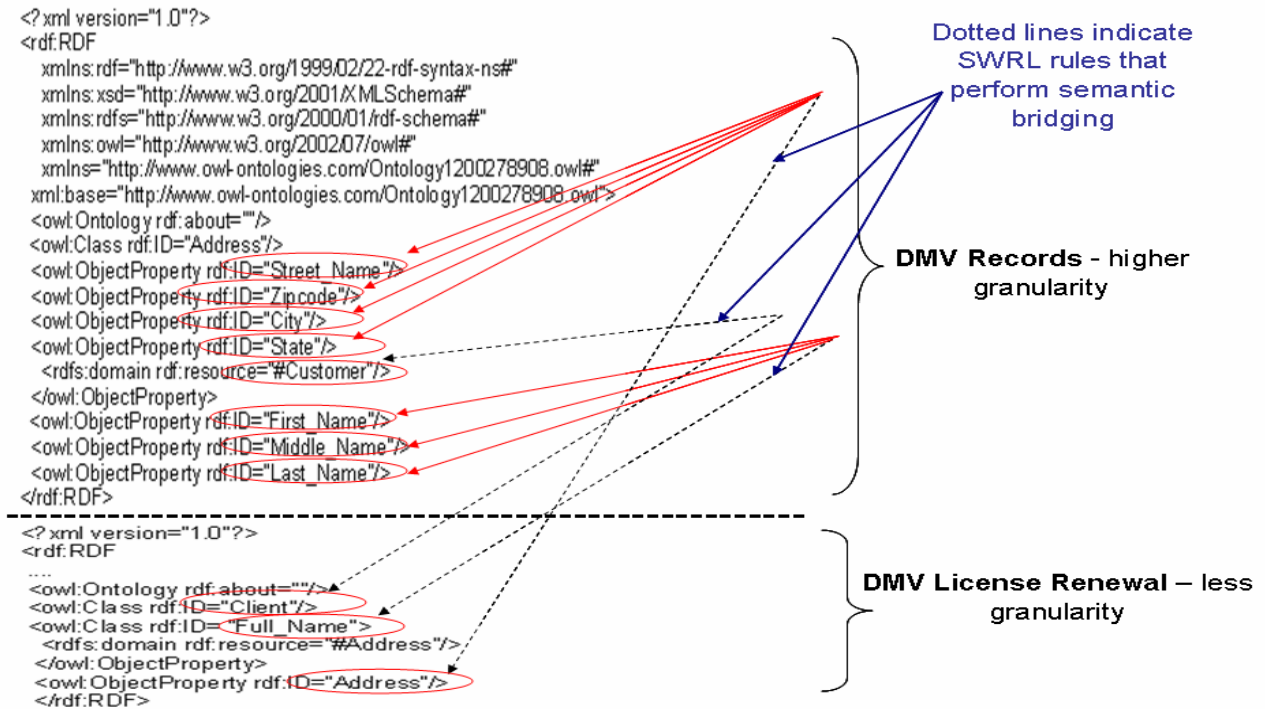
<?xml version="1.0"?>
<rdf:RDF
xmlns:rdf="http://www.w3.org/1999/02/22-rdf-syntax-ns#"
xmlns:xsd="http://www.w3.org/2001/XMLSchema#"
xmlns:rdfs="http://www.w3.org/2000/01/rdf-schema#"
xmlns:owl="http://www.w3.org/2002/07/owl#"
xmlns="http://www.owl-ontologies.com/Ontology1200278908.owl#"
xml:base="http://www.owl-ontologies.com/Ontology1200278908.owl">
<owl:Ontology rdf:about=""/>
<owl:Class rdf:ID="Address"/>
<owl:ObjectProperty rdf:ID="Street_Name"/>
<owl:ObjectProperty rdf:ID="Zipcode"/>
<owl:ObjectProperty rdf:ID="City"/>
<owl:ObjectProperty rdf:ID="State"/>
<rdfs:domain rdf:resource="#Customer"/>
</owl:ObjectProperty>
<owl:ObjectProperty rdf:ID="First_Name"/>
<owl:ObjectProperty rdf:ID="Middle_Name"/>
<owl:ObjectProperty rdf:ID="Last_Name"/>
</rdf:RDF>

Dotted lines indicate SWRL rules that perform semantic bridging

DMV Records - higher granularity

<?xml version="1.0"?>
<rdf:RDF
....
<owl:Ontology rdf:about=""/>
<owl:Class rdf:ID="Client"/>
<owl:Class rdf:ID="Full_Name">
<rdfs:domain rdf:resource="#Address"/>
</owl:ObjectProperty>
<owl:ObjectProperty rdf:ID="Address"/>
</rdf:RDF>

DMV License Renewal – less granularity